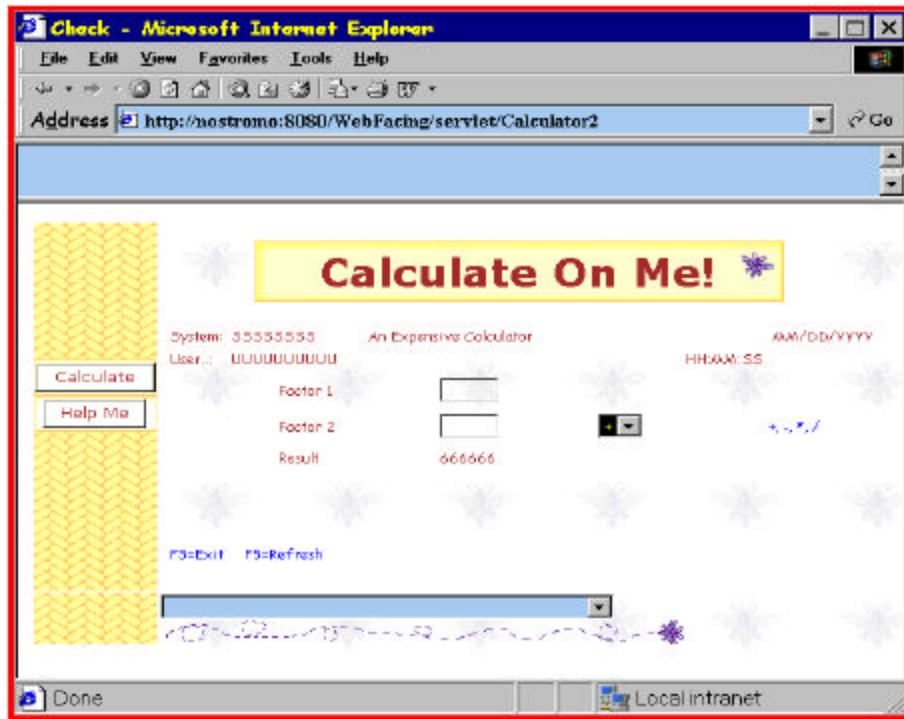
Check - Microsoft Internet Explorer

File Edit View Favorites Tools Help

Address http://nostromo:8080/WebFacing/servlet/Calculator2

Go

Calculate On Me!

System: SSSSSSSS An Expensive Calculator MM/DD/YYYY

User..: UUUUUUUUUU HH:MM:SS

Calculate

Help Me

Factor 1

Factor 2 + +,-,*,/

Result 666666

F3=Exit F5=Refresh

Done

Local intranet